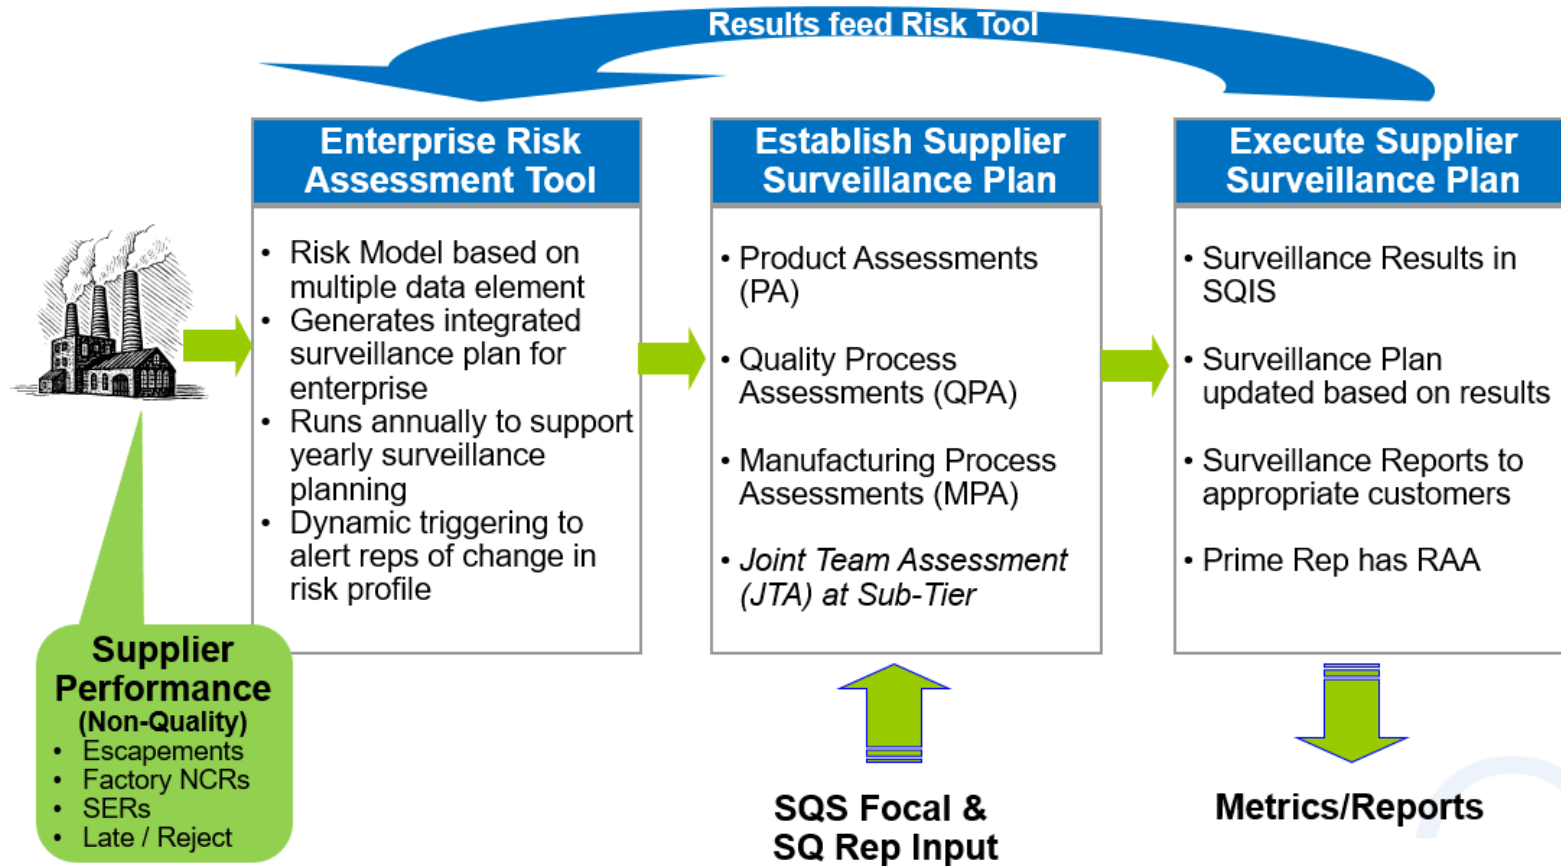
Results feed Risk Tool

Enterprise Risk Assessment Tool

- Risk Model based on multiple data element
- Generates integrated surveillance plan for enterprise
- Runs annually to support yearly surveillance planning
- Dynamic triggering to alert reps of change in risk profile

Establish Supplier Surveillance Plan

- Product Assessments (PA)
- Quality Process Assessments (QPA)
- Manufacturing Process Assessments (MPA)
- *Joint Team Assessment (JTA) at Sub-Tier*

Execute Supplier Surveillance Plan

- Surveillance Results in SQIS
- Surveillance Plan updated based on results
- Surveillance Reports to appropriate customers
- Prime Rep has RAA

Supplier Performance (Non-Quality)
- Escapements
- Factory NCRs
- SERs
- Late / Reject

SQS Focal & SQ Rep Input

Metrics/Reports